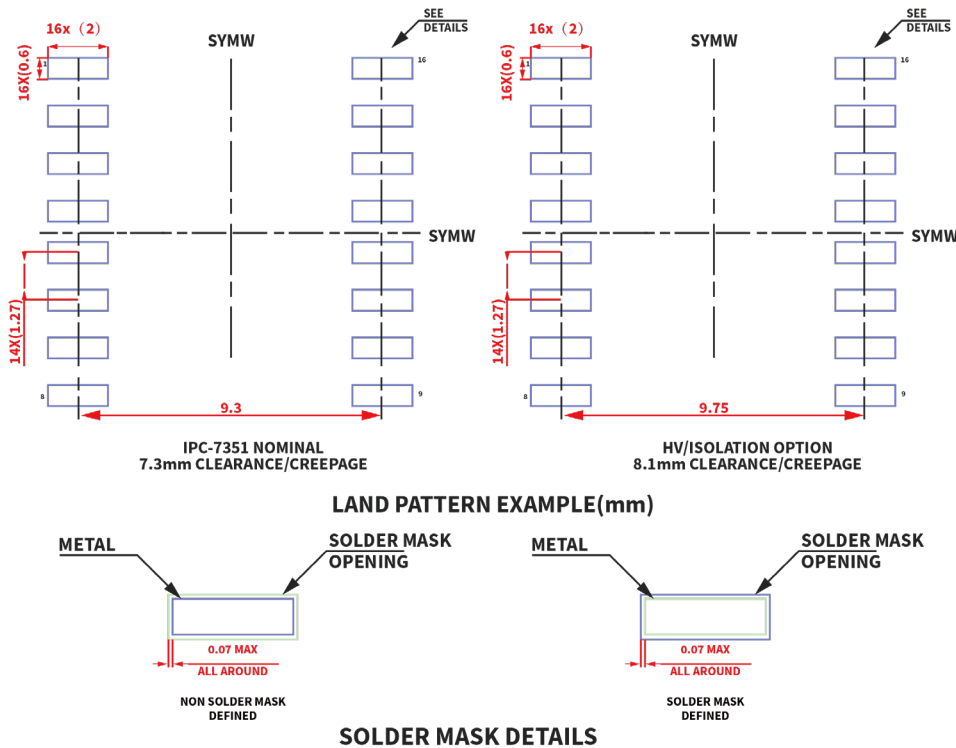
16x（2） SYMW SEE DETAILS
16X(0.6)
1 16
SYMW
14X(1.27)
8 9
9.3
IPC-7351 NOMINAL
7.3mm CLEARANCE/CREEPAGE

16x（2） SYMW SEE DETAILS
16X(0.6)
1 16
SYMW
14X(1.27)
8 9
9.75
HV/ISOLATION OPTION
8.1mm CLEARANCE/CREEPAGE

LAND PATTERN EXAMPLE(mm)

METAL
SOLDER MASK OPENING
0.07 MAX
ALL AROUND
NON SOLDER MASK DEFINED

METAL
SOLDER MASK OPENING
0.07 MAX
ALL AROUND
SOLDER MASK DEFINED

SOLDER MASK DETAILS